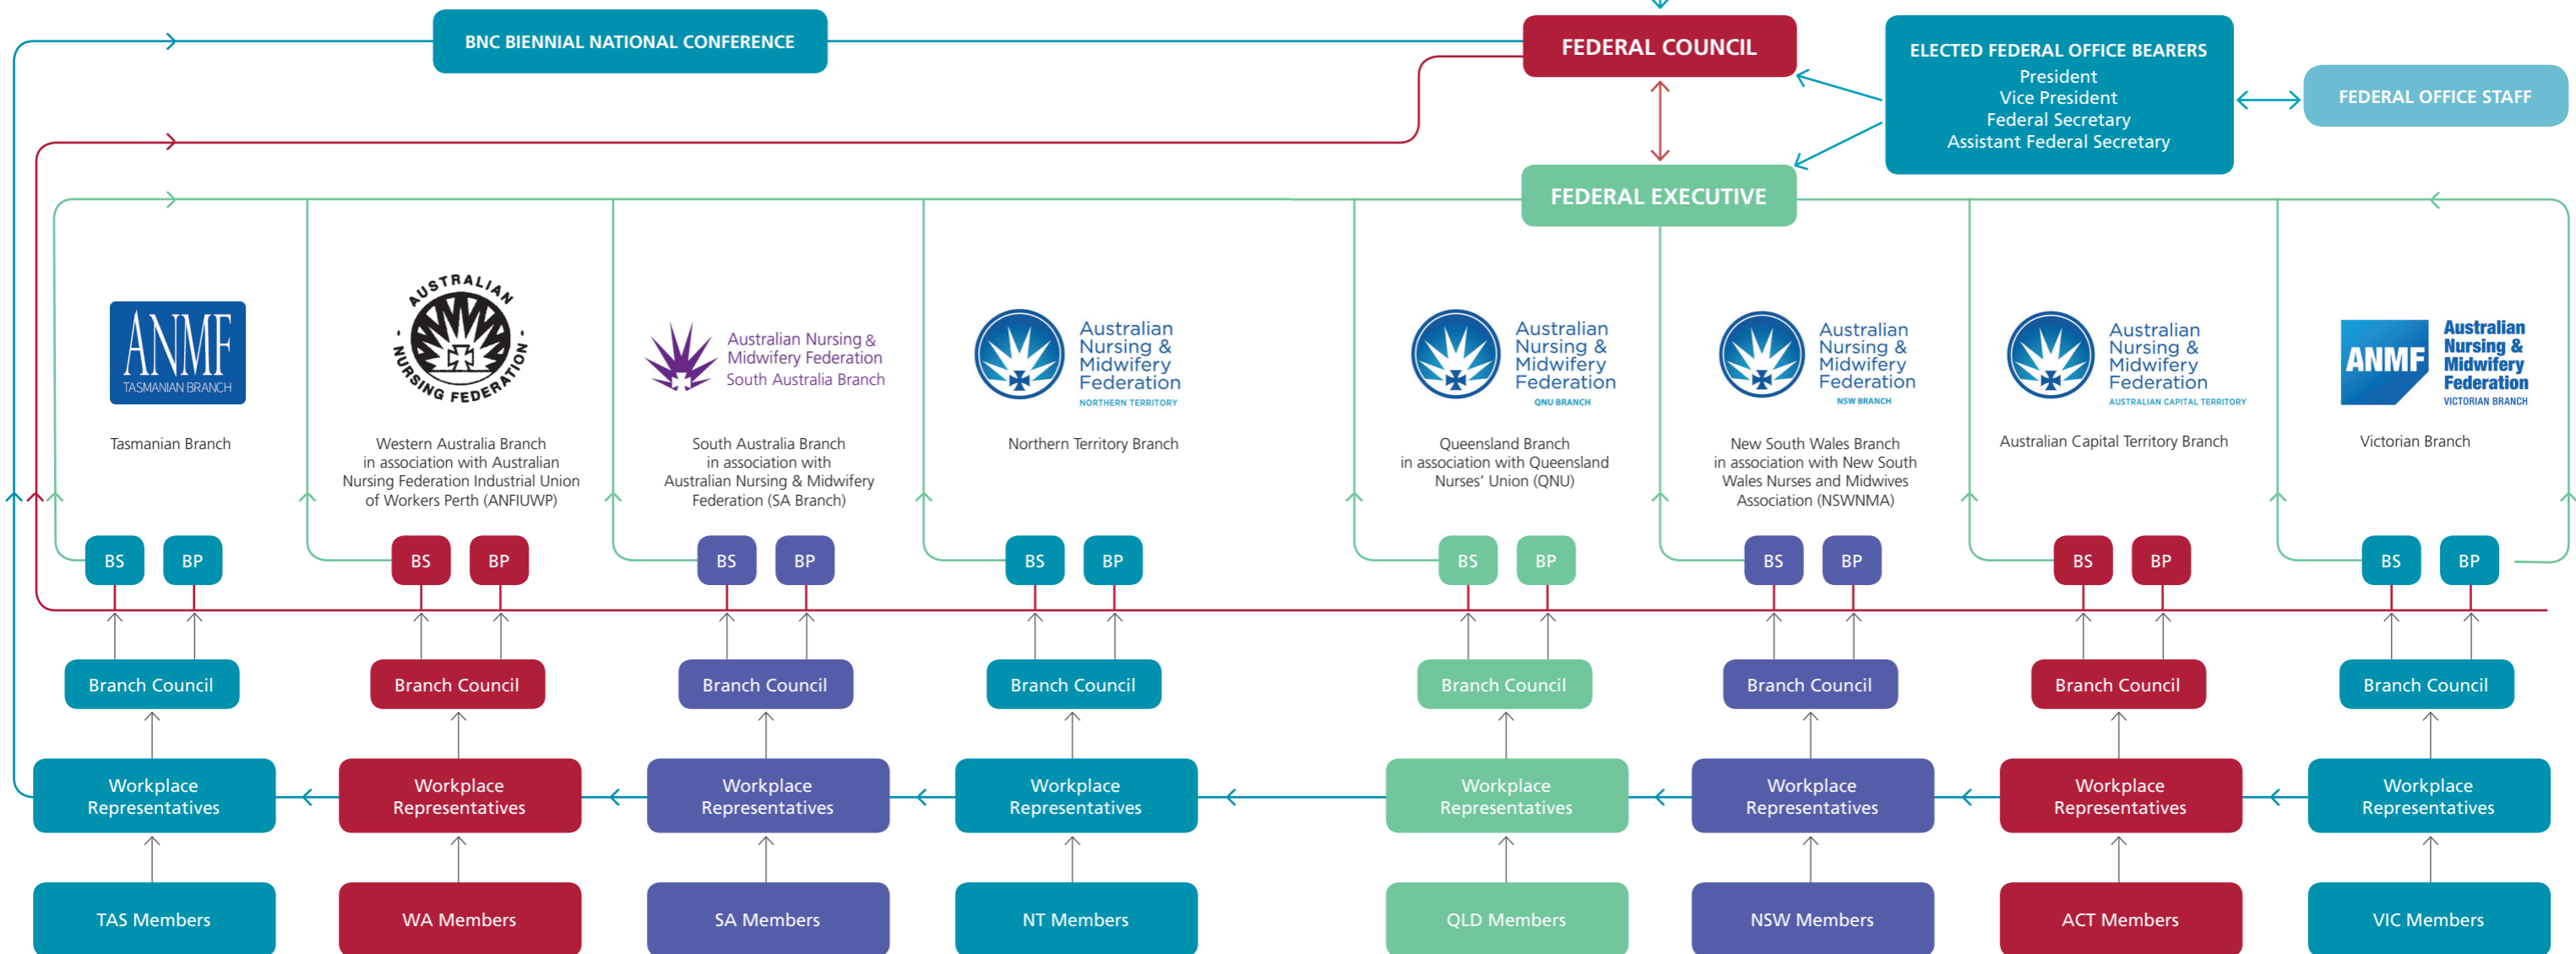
BNC BIENNIAL NATIONAL CONFERENCE

FEDERAL COUNCIL

ELECTED FEDERAL OFFICE BEARERS
President
Vice President
Federal Secretary
Assistant Federal Secretary

FEDERAL OFFICE STAFF

FEDERAL EXECUTIVE

ANMF TASMANIAN BRANCH

Tasmanian Branch

AUSTRALIAN NURSING FEDERATION

Western Australia Branch in association with Australian Nursing Federation Industrial Union of Workers Perth (ANFIUWP)

Australian Nursing & Midwifery Federation South Australia Branch

South Australia Branch in association with Australian Nursing & Midwifery Federation (SA Branch)

Australian Nursing & Midwifery Federation NORTHERN TERRITORY

Northern Territory Branch

Australian Nursing & Midwifery Federation QNU BRANCH

Queensland Branch in association with Queensland Nurses' Union (QNU)

Australian Nursing & Midwifery Federation NSW BRANCH

New South Wales Branch in association with New South Wales Nurses and Midwives Association (NSWNMA)

Australian Nursing & Midwifery Federation AUSTRALIAN CAPITAL TERRITORY

Australian Capital Territory Branch

ANMF Australian Nursing & Midwifery Federation VICTORIAN BRANCH

Victorian Branch

BS BP BS BP BS BP BS BP BS BP BS BP BS BP BS BP

Branch Council Branch Council Branch Council Branch Council Branch Council Branch Council Branch Council Branch Council

Workplace Representatives Workplace Representatives Workplace Representatives Workplace Representatives Workplace Representatives Workplace Representatives Workplace Representatives Workplace Representatives

TAS Members WA Members SA Members NT Members QLD Members NSW Members ACT Members VIC Members